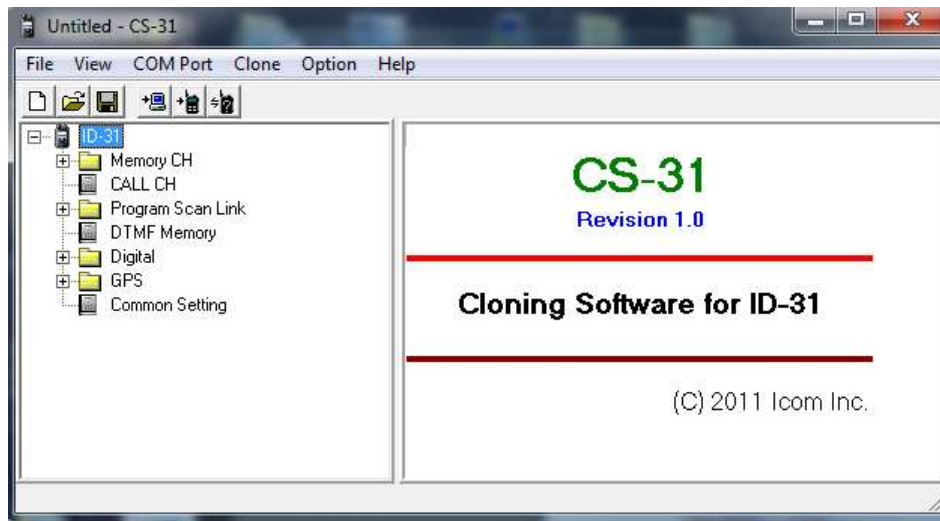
Untitled - CS-31

File View COM Port Clone Option Help

ID-31
Memory CH
CALL CH
Program Scan Link
DTMF Memory
Digital
GPS
Common Setting

CS-31
Revision 1.0

Cloning Software for ID-31

(C) 2011 Icom Inc.